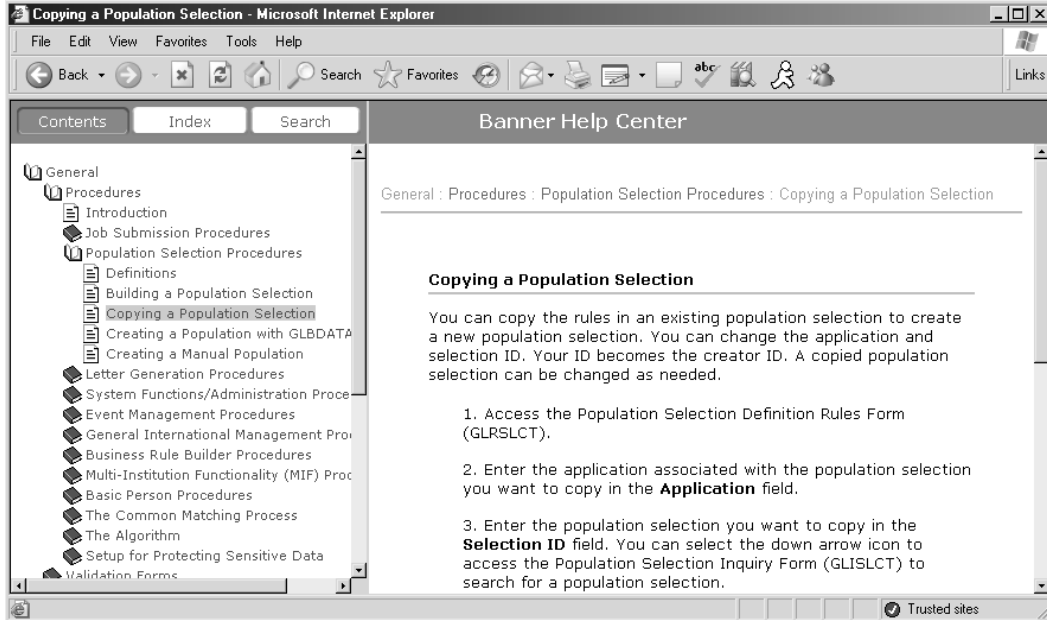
Copying a Population Selection - Microsoft Internet Explorer

File Edit View Favorites Tools Help

Back Search Favorites Links

Contents Index Search

Banner Help Center

General
Procedures
Introduction
Job Submission Procedures
Population Selection Procedures
Definitions
Building a Population Selection
Copying a Population Selection
Creating a Population with GLBDATA
Creating a Manual Population
Letter Generation Procedures
System Functions/Administration Proce
Event Management Procedures
General International Management Pro
Business Rule Builder Procedures
Multi-Institution Functionality (MIF) Proc
Basic Person Procedures
The Common Matching Process
The Algorithm
Setup for Protecting Sensitive Data
Validation Forms

General : Procedures : Population Selection Procedures : Copying a Population Selection

**Copying a Population Selection**

You can copy the rules in an existing population selection to create a new population selection. You can change the application and selection ID. Your ID becomes the creator ID. A copied population selection can be changed as needed.

1. Access the Population Selection Definition Rules Form (GLRSLCT).

2. Enter the application associated with the population selection you want to copy in the **Application** field.

3. Enter the population selection you want to copy in the **Selection ID** field. You can select the down arrow icon to access the Population Selection Inquiry Form (GLISLCT) to search for a population selection.

Trusted sites